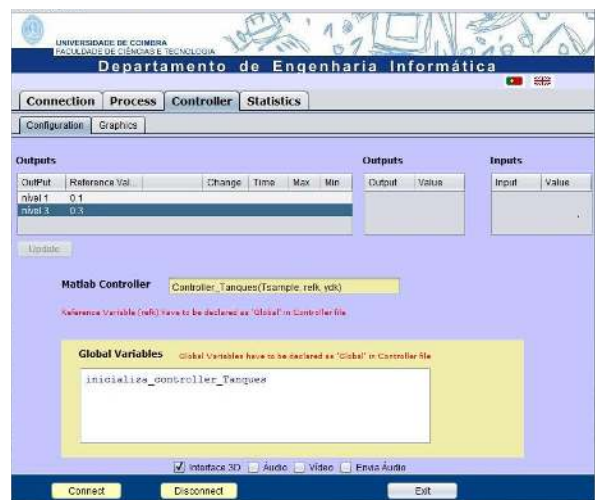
UNIVERSIDADE DE COIMBRA
FACULDADE DE CIÊNCIAS E TECNOLOGIA

Departamento de Engenharia Informática

Connection | Process | Controller | Statistics

Configuration | Graphics

Outputs

| OutPut | Referance Val... | Change | Time | Max | Min |
|---|---|---|---|---|---|
| nivel 1 | 0.1 | | | | |
| nivel 3 | 0.3 | | | | |

Outputs

| Output | Value |
|---|---|

Inputs

| Input | Value |
|---|---|

Update

Matlab Controller
Controller_Tanques(Tsample, refk, ydk)

Reference Variable (refk) have to be declared as 'Global' in Controller file

Global Variables
Global Variables have to be declared as 'Global' in Controller file

inicializa_controller_Tanques

Interface 3D  Áudio  Vídeo  Envia Áudio

Connect  Disconnect  Exit